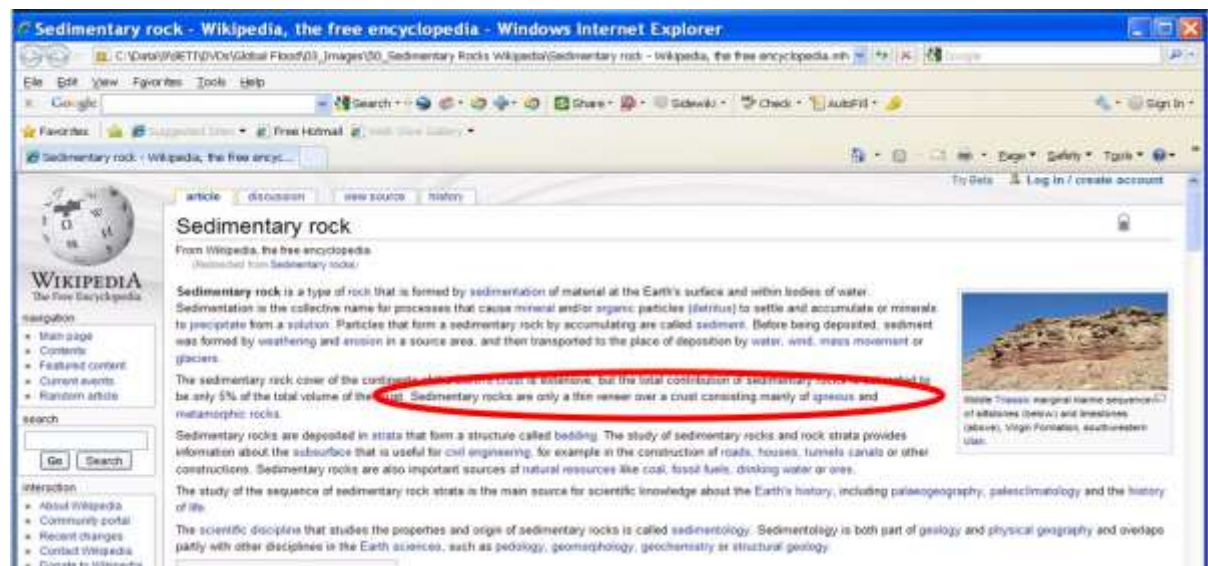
Sedimentary rock - Wikipedia, the free encyclopedia - Windows Internet Explorer

C:\Data\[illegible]\DVDs\Global Flood\03_Images\50_Sedimentary Rocks Wikipedia\Sedimentary rock - Wikipedia, the free encyclopedia.mht

File Edit View Favorites Tools Help

Google Search Share Sidewiki Check AutoFill Sign In

Favorites Suggested Sites Free Hotmail Web Slice Gallery

Sedimentary rock - Wikipedia, the free encyc...

Page Safety Tools

Try Beta Log in / create account

article discussion view source history

WIKIPEDIA
The Free Encyclopedia

navigation
- Main page
- Contents
- Featured content
- Current events
- Random article

search
Go Search

interaction
- About Wikipedia
- Community portal
- Recent changes
- Contact Wikipedia
- Donate to Wikipedia

Sedimentary rock

From Wikipedia, the free encyclopedia
(Redirected from Sedimentary rocks)

Sedimentary rock is a type of rock that is formed by sedimentation of material at the Earth's surface and within bodies of water. Sedimentation is the collective name for processes that cause mineral and/or organic particles (detritus) to settle and accumulate or minerals to precipitate from a solution. Particles that form a sedimentary rock by accumulating are called sediment. Before being deposited, sediment was formed by weathering and erosion in a source area, and then transported to the place of deposition by water, wind, mass movement or glaciers.

The sedimentary rock cover of the continents of the Earth's crust is extensive, but the total contribution of sedimentary rocks is estimated to be only 5% of the total volume of the crust. Sedimentary rocks are only a thin veneer over a crust consisting mainly of igneous and metamorphic rocks.

Sedimentary rocks are deposited in strata that form a structure called bedding. The study of sedimentary rocks and rock strata provides information about the subsurface that is useful for civil engineering, for example in the construction of roads, houses, tunnels canals or other constructions. Sedimentary rocks are also important sources of natural resources like coal, fossil fuels, drinking water or ores.

The study of the sequence of sedimentary rock strata is the main source for scientific knowledge about the Earth's history, including palaeogeography, paleoclimatology and the history of life.

The scientific discipline that studies the properties and origin of sedimentary rocks is called sedimentology. Sedimentology is both part of geology and physical geography and overlaps partly with other disciplines in the Earth sciences, such as pedology, geomorphology, geochemistry or structural geology.

Middle Triassic marginal marine sequence of siltstones (below) and limestones (above), Virgin Formation, southwestern Utah.